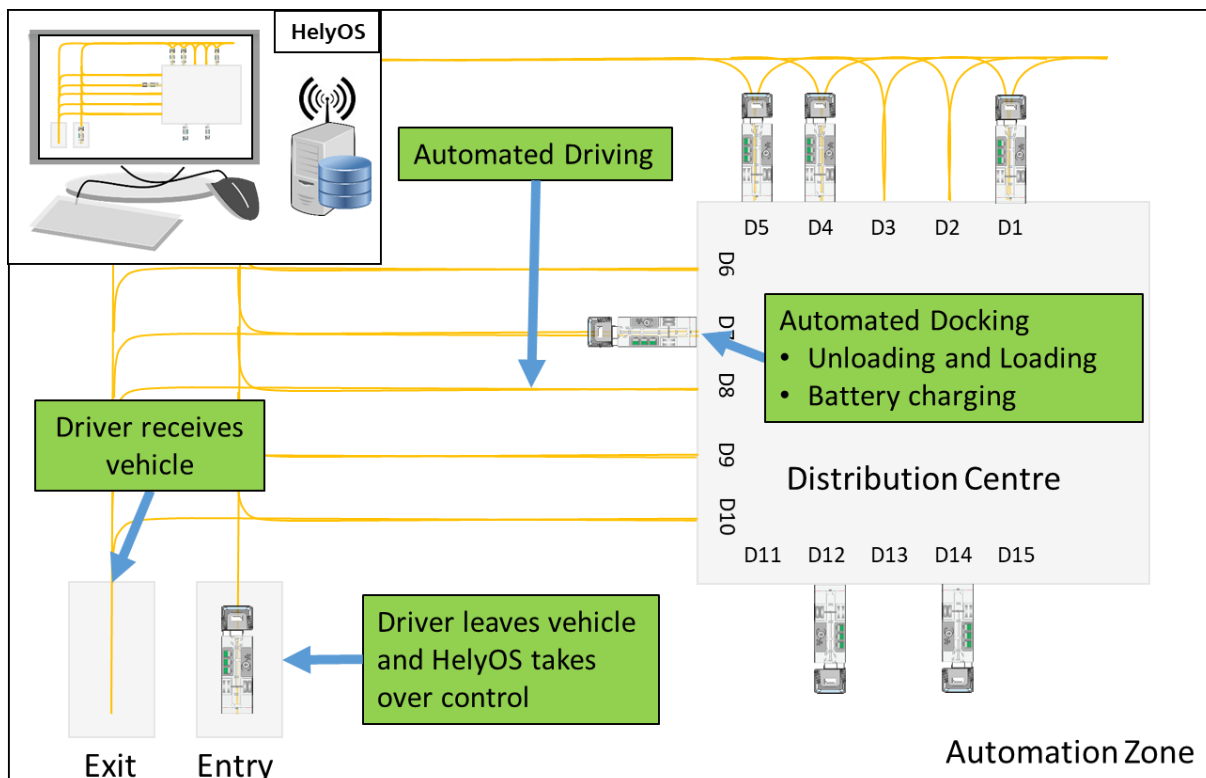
HelyOS

Automated Driving

D5 D4 D3 D2 D1

D6

D7

Automated Docking
• Unloading and Loading
• Battery charging

D8

Driver receives vehicle

D9

Distribution Centre

D10

D11 D12 D13 D14 D15

Driver leaves vehicle and HelyOS takes over control

Exit Entry

Automation Zone